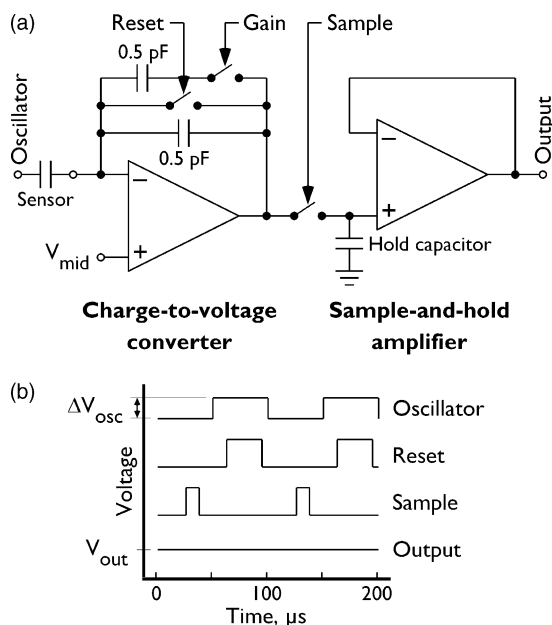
(a)

Reset

Gain

Sample

0.5 pF

0.5 pF

Oscillator

Sensor

$V_{mid}$

−

+

−

+

Output

Hold capacitor

**Charge-to-voltage converter**

**Sample-and-hold amplifier**

(b)

$\Delta V_{osc}$

Oscillator

Reset

Sample

$V_{out}$

Output

Voltage

0

100

200

Time, µs